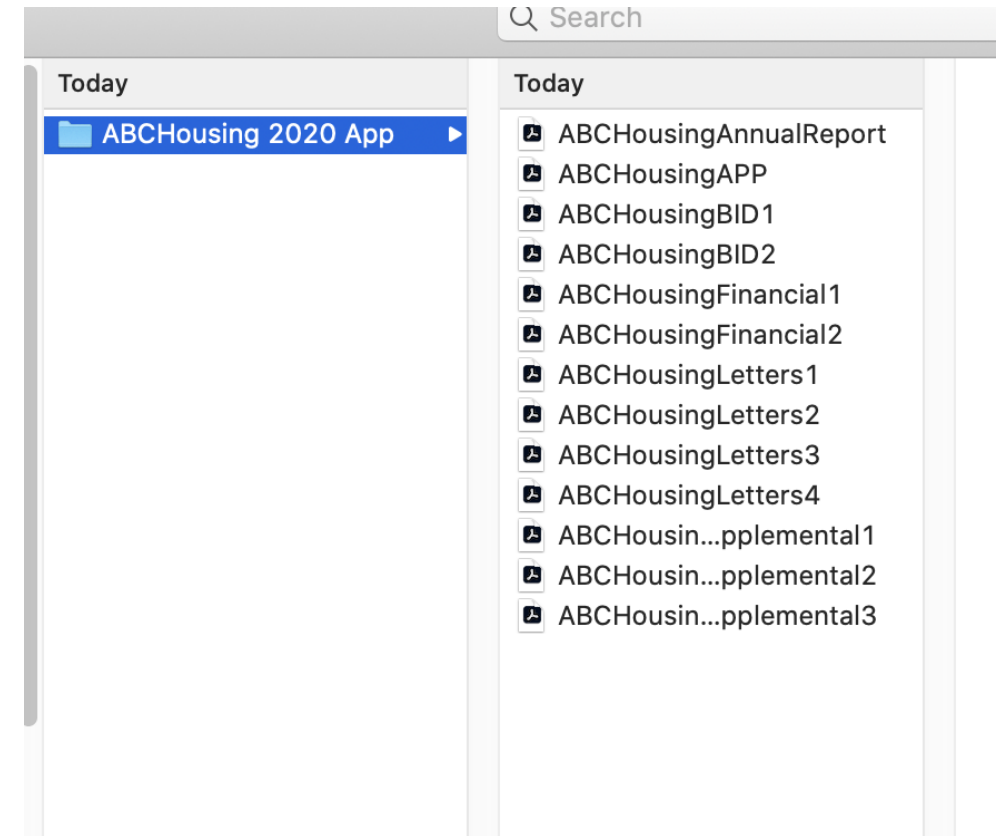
Search

Today

ABCHousing 2020 App

Today

ABCHousingAnnualReport
ABCHousingAPP
ABCHousingBID1
ABCHousingBID2
ABCHousingFinancial1
ABCHousingFinancial2
ABCHousingLetters1
ABCHousingLetters2
ABCHousingLetters3
ABCHousingLetters4
ABCHousin...pplemental1
ABCHousin...pplemental2
ABCHousin...pplemental3